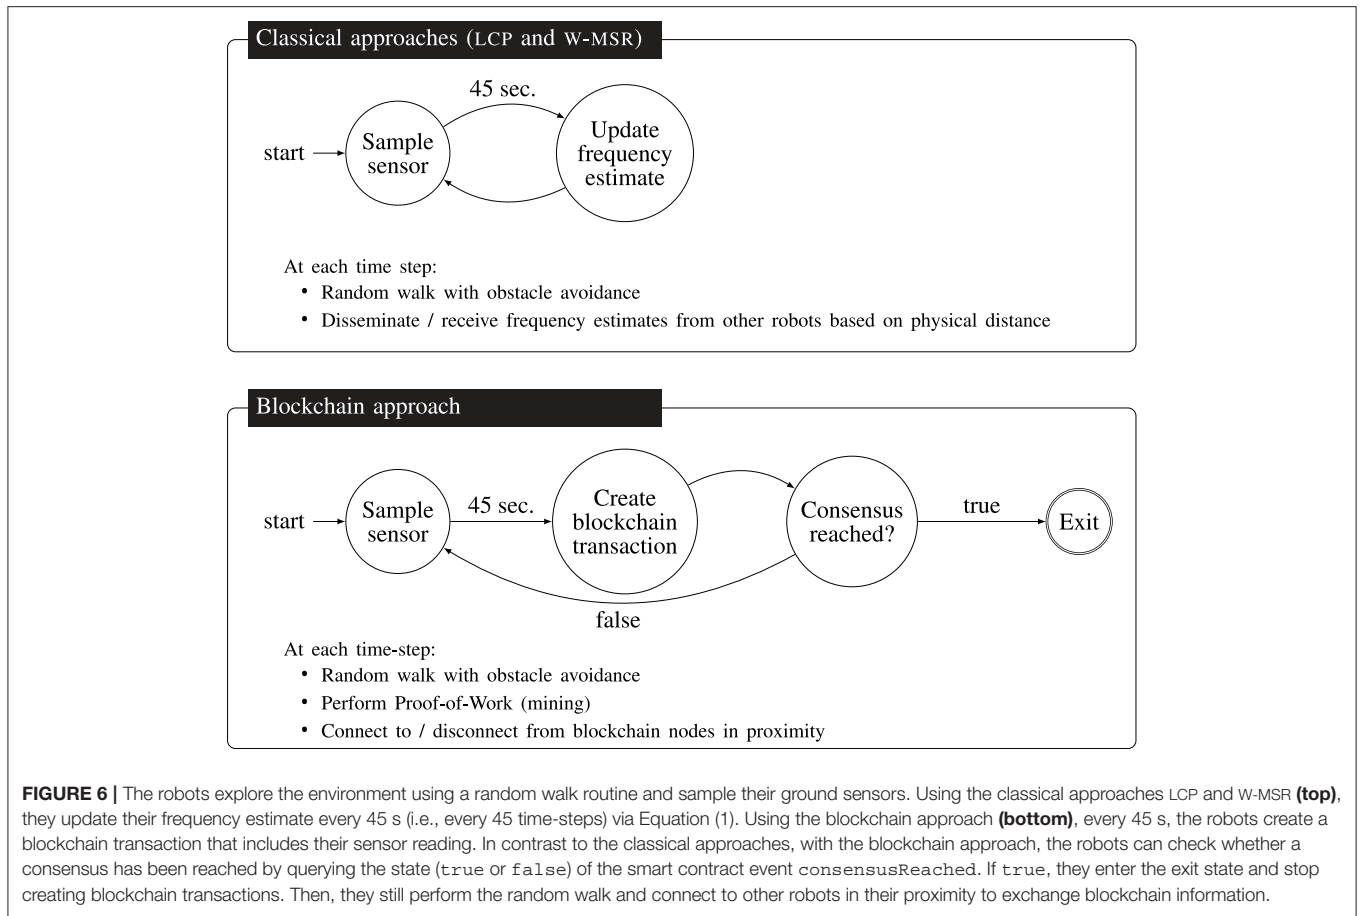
Classical approaches (LCP and W-MSR)

45 sec.

start

Sample sensor

Update frequency estimate

At each time step:

- Random walk with obstacle avoidance
- Disseminate / receive frequency estimates from other robots based on physical distance

Blockchain approach

start

Sample sensor

45 sec.

Create blockchain transaction

Consensus reached?

true

Exit

false

At each time-step:

- Random walk with obstacle avoidance
- Perform Proof-of-Work (mining)
- Connect to / disconnect from blockchain nodes in proximity

**FIGURE 6 |** The robots explore the environment using a random walk routine and sample their ground sensors. Using the classical approaches LCP and W-MSR **(top)**, they update their frequency estimate every 45 s (i.e., every 45 time-steps) via Equation (1). Using the blockchain approach **(bottom)**, every 45 s, the robots create a blockchain transaction that includes their sensor reading. In contrast to the classical approaches, with the blockchain approach, the robots can check whether a consensus has been reached by querying the state (true or false) of the smart contract event consensusReached. If true, they enter the exit state and stop creating blockchain transactions. Then, they still perform the random walk and connect to other robots in their proximity to exchange blockchain information.